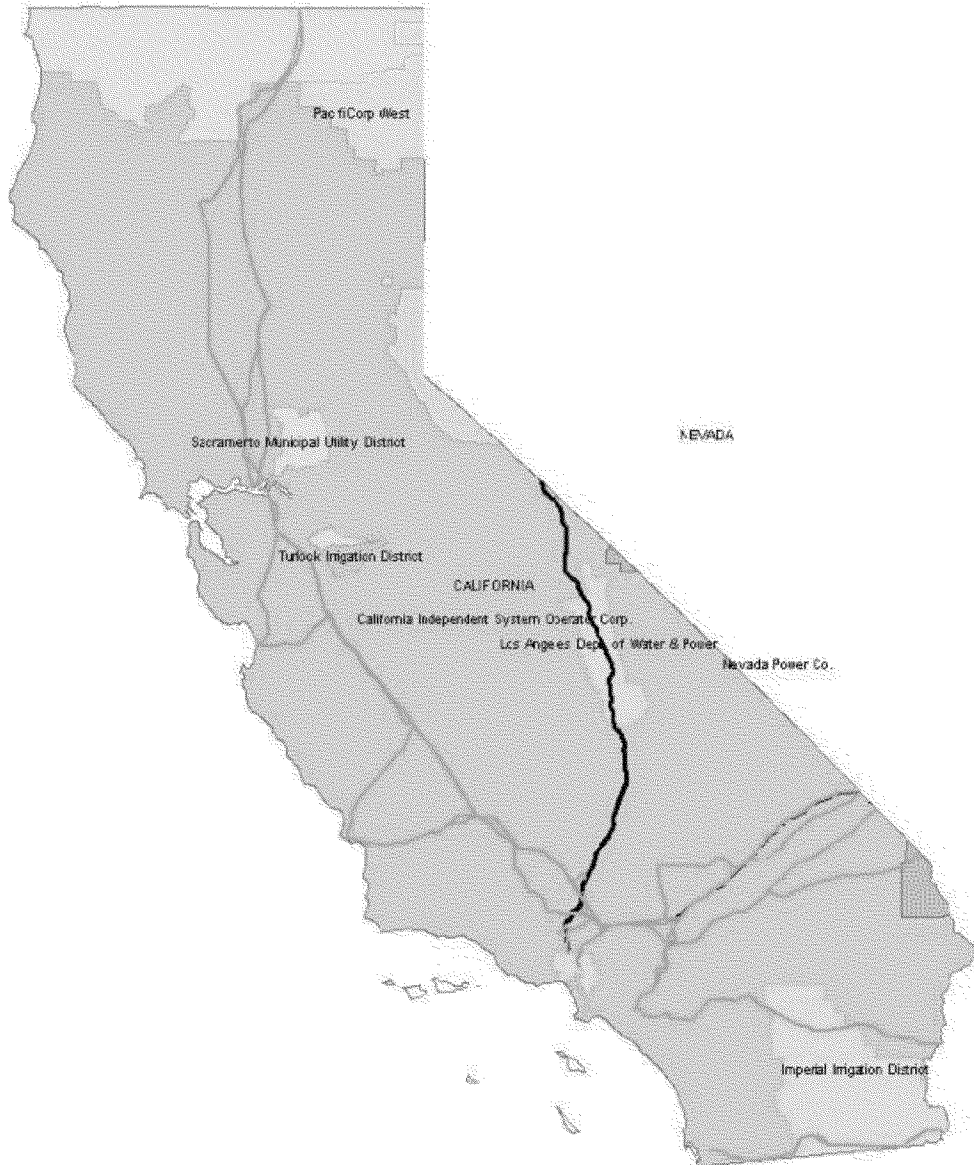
PacifiCorp West

Sacramento Municipal Utility District

NEVADA

Turlock Irrigation District

CALIFORNIA

California Independent System Operator Corp.

Los Angeles Dept. of Water & Power

Nevada Power Co.

Imperial Irrigation District